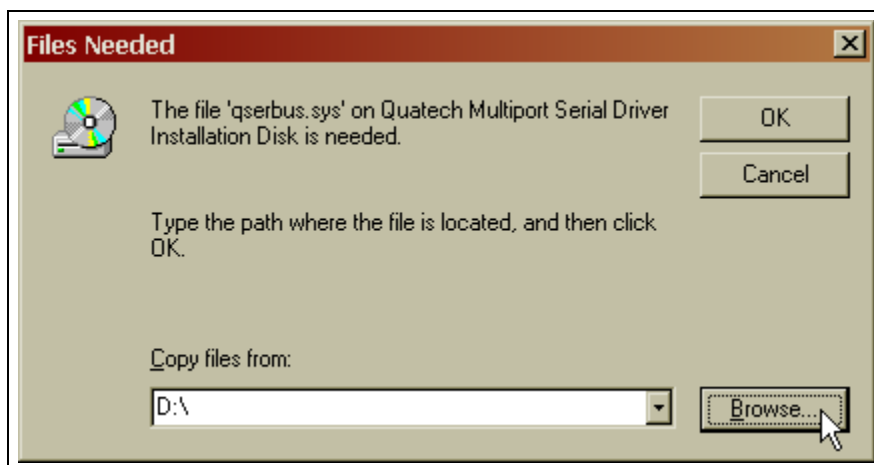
Files Needed

The file 'qserbus.sys' on Quatech Multiport Serial Driver Installation Disk is needed.

OK

Cancel

Type the path where the file is located, and then click OK.

Copy files from:

D:\

Browse...